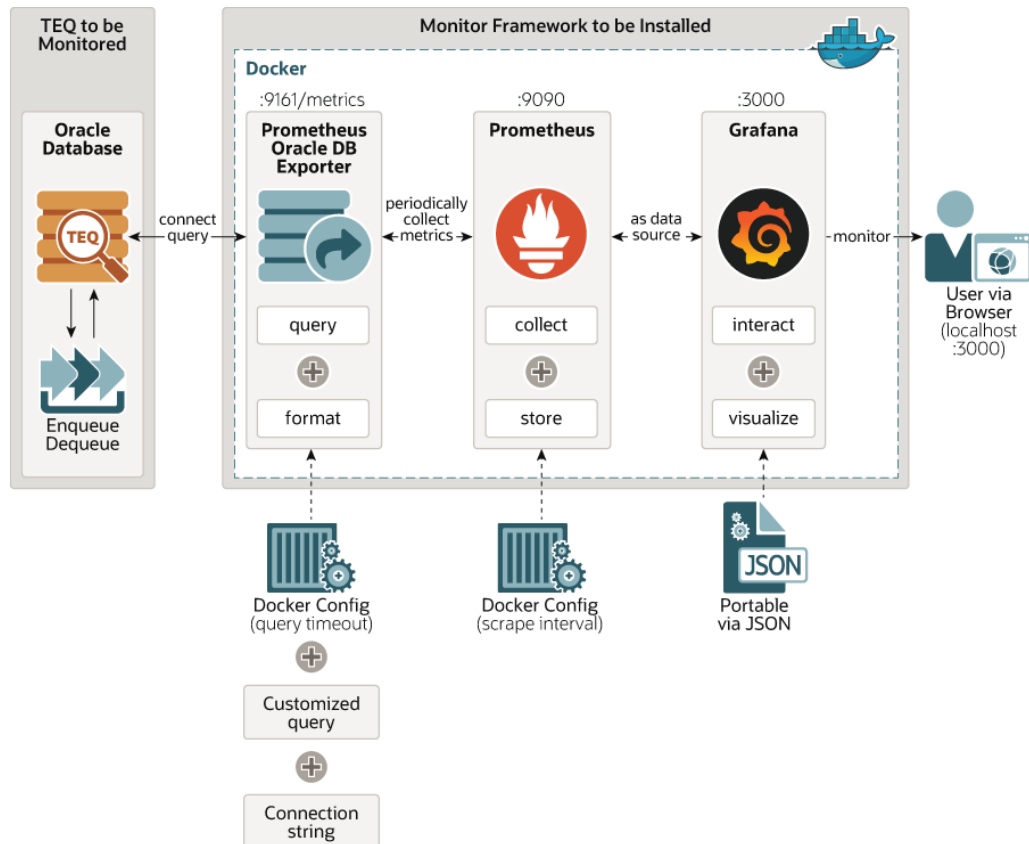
TEQ to be Monitored

Oracle Database

TEQ

Enqueue Dequeue

connect query

Monitor Framework to be Installed

Docker

:9161/metrics

Prometheus Oracle DB Exporter

query

format

periodically collect metrics

:9090

Prometheus

collect

store

as data source

:3000

Grafana

interact

visualize

monitor

User via Browser (localhost :3000)

Docker Config (query timeout)

Customized query

Connection string

Docker Config (scrape interval)

JSON

Portable via JSON